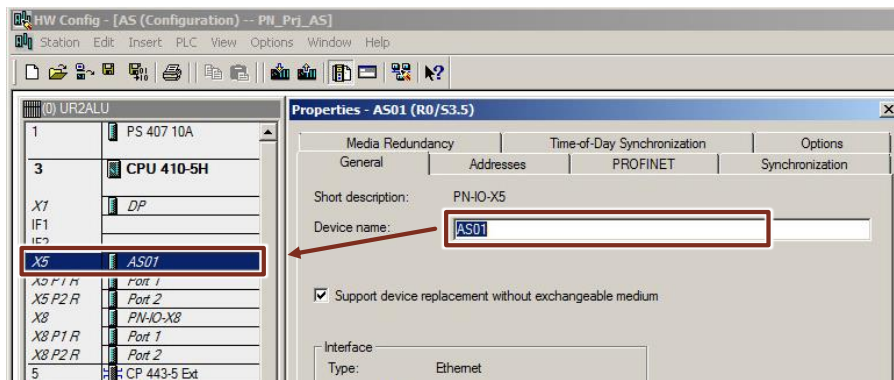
HW Config - [AS (Configuration) -- PN_Prj_AS]

Station Edit Insert PLC View Options Window Help

(0) UR2ALU

| | |
|---|---|
| 1 | PS 407 10A |
| 3 | CPU 410-5H |
| X1 | DP |
| IF1 | |
| IF2 | |
| X5 | AS01 |
| X5 P1 R | Port 1 |
| X5 P2 R | Port 2 |
| X8 | PN-IO-X8 |
| X8 P1 R | Port 1 |
| X8 P2 R | Port 2 |
| 5 | CP 443-5 Ext |

Properties - AS01 (R0/S3.5)

Media Redundancy | Time-of-Day Synchronization | Options
General | Addresses | PROFINET | Synchronization

Short description: PN-IO-X5

Device name: AS01

☑ Support device replacement without exchangeable medium

Interface
Type: Ethernet